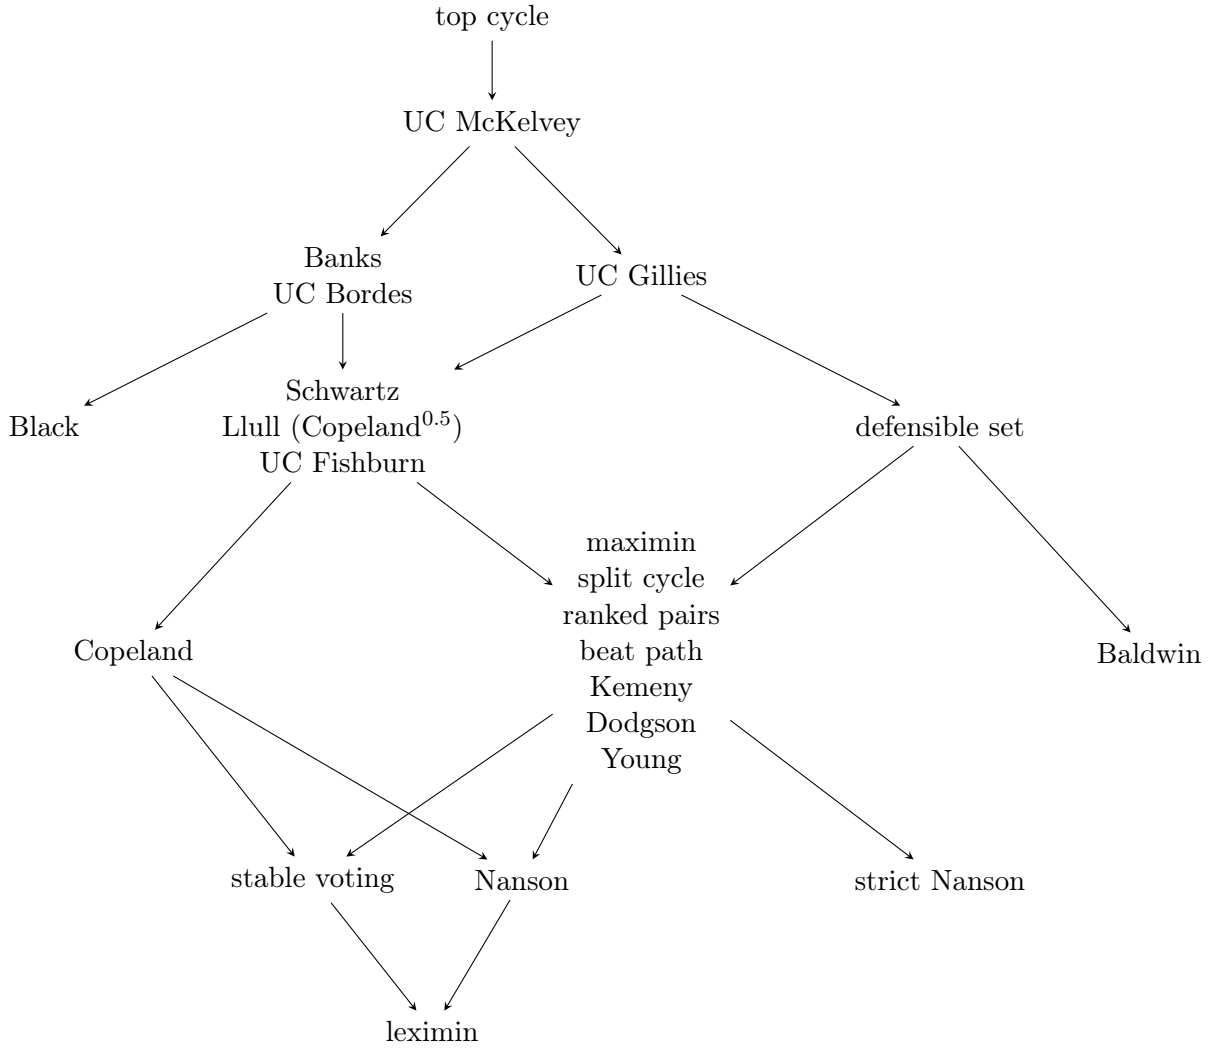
top cycle

UC McKelvey

Banks
UC Bordes

UC Gillies

Black

Schwartz
Llull (Copeland$^{0.5}$)
UC Fishburn

defensible set

maximin
split cycle
ranked pairs
beat path
Kemeny
Dodgson
Young

Copeland

Baldwin

stable voting

Nanson

strict Nanson

leximin